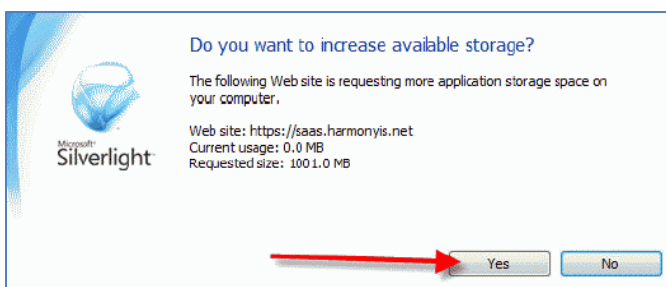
Microsoft Silverlight

Do you want to increase available storage?

The following Web site is requesting more application storage space on your computer.

Web site: https://saas.harmonyis.net
Current usage: 0.0 MB
Requested size: 1001.0 MB

Yes

No